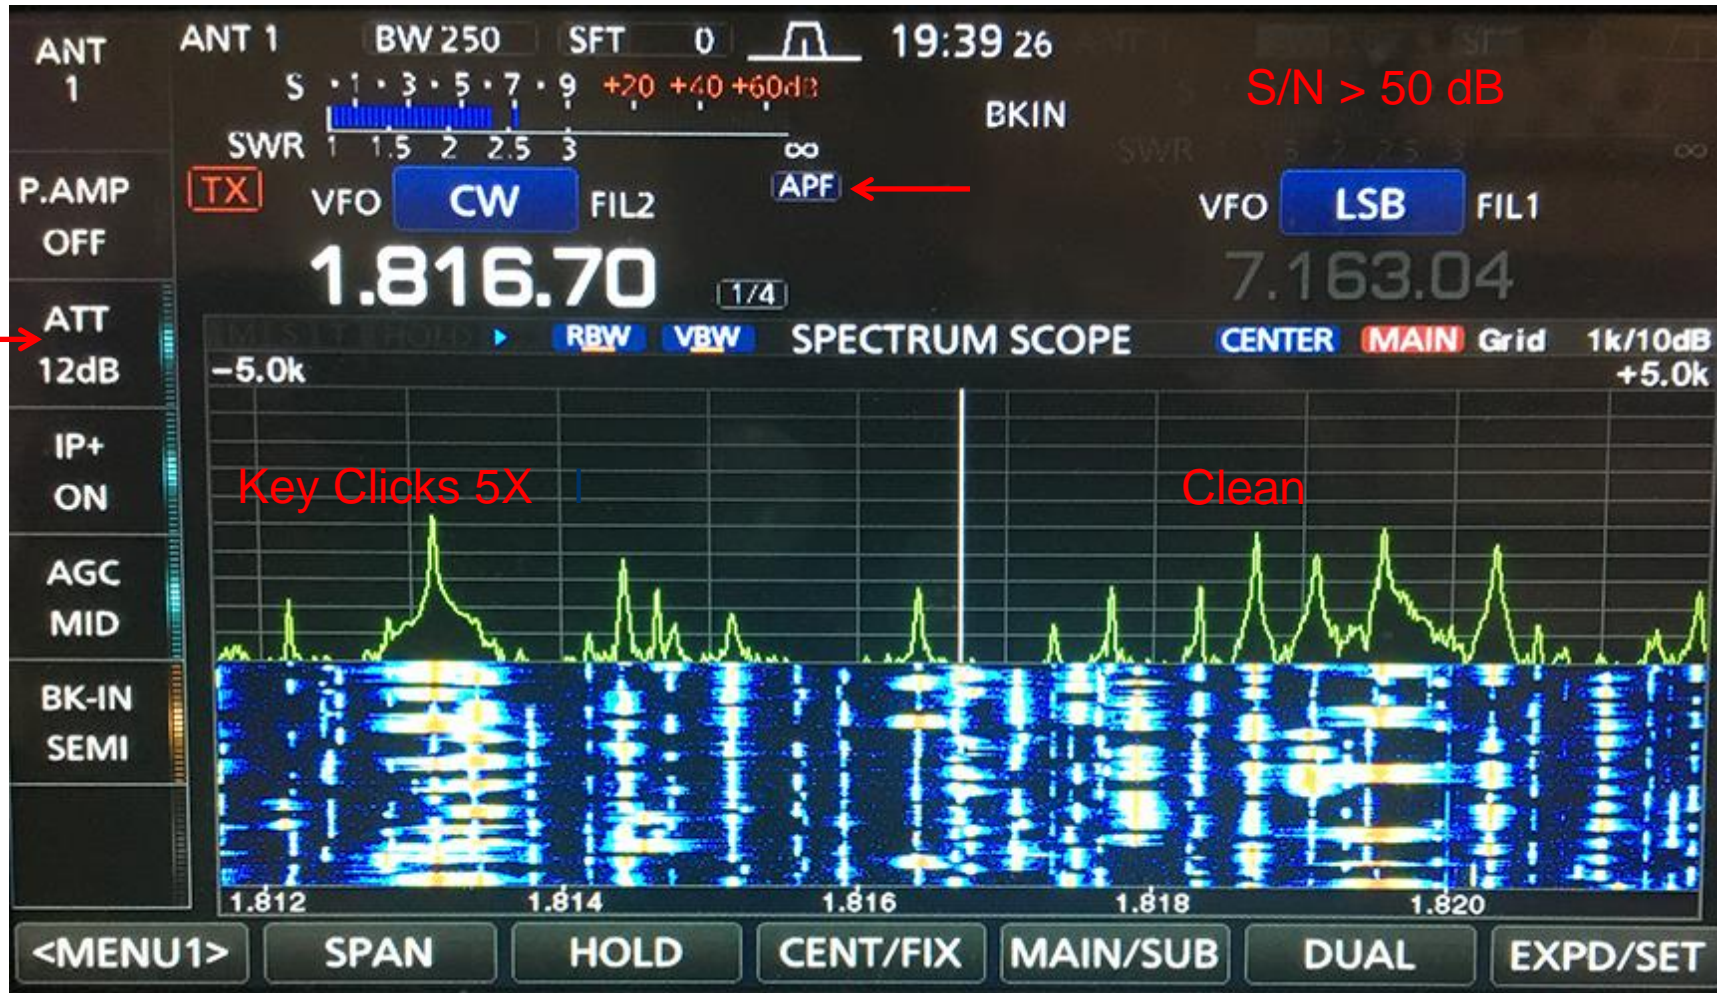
ANT 1

ANT 1 BW 250 SFT 0 19:39 26

S ·1·3·5·7·9 +20 +40 +60dB

SWR 1 1.5 2 2.5 3 ∞

BKIN

S/N > 50 dB

P.AMP OFF

TX VFO CW FIL2

APF

VFO LSB FIL1

1.816.70

1/4

7.163.04

ATT 12dB

RBW VBW SPECTRUM SCOPE CENTER MAIN Grid 1k/10dB

-5.0k

+5.0k

IP+ ON

Key Clicks 5X

Clean

AGC MID

BK-IN SEMI

1.812 1.814 1.816 1.818 1.820

<MENU1> SPAN HOLD CENT/FIX MAIN/SUB DUAL EXPD/SET